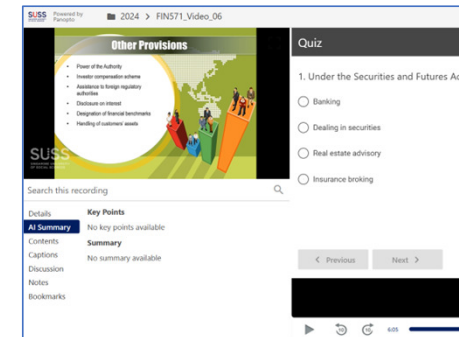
SUSS Powered by Panopto 2024 > FIN571_Video_06

Other Provisions

Power of the Authority
Investor compensation scheme
Assistance to foreign regulatory authorities
Disclosure on interest
Designation of financial benchmarks
Handling of customers' assets

SUSS

Search this recording

Details
AI Summary
Contents
Captions
Discussion
Notes
Bookmarks

Key Points
No key points available
Summary
No summary available

Quiz

1. Under the Securities and Futures Ac

Banking

Dealing in securities

Real estate advisory

Insurance broking

< Previous

Next >

6:05